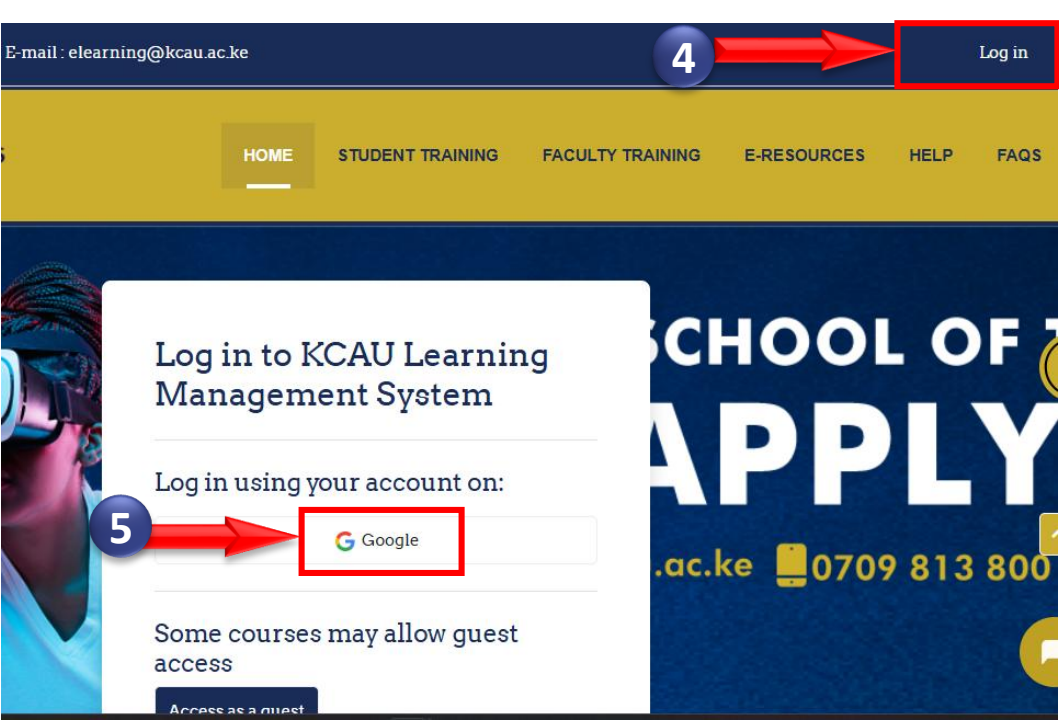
E-mail : elearning@kcau.ac.ke

4

Log in

S

HOME

STUDENT TRAINING

FACULTY TRAINING

E-RESOURCES

HELP

FAQS

Log in to KCAU Learning Management System

Log in using your account on:

5

Google

Some courses may allow guest access

Access as a guest

SCHOOL OF T

APPLY

.ac.ke

0709 813 800